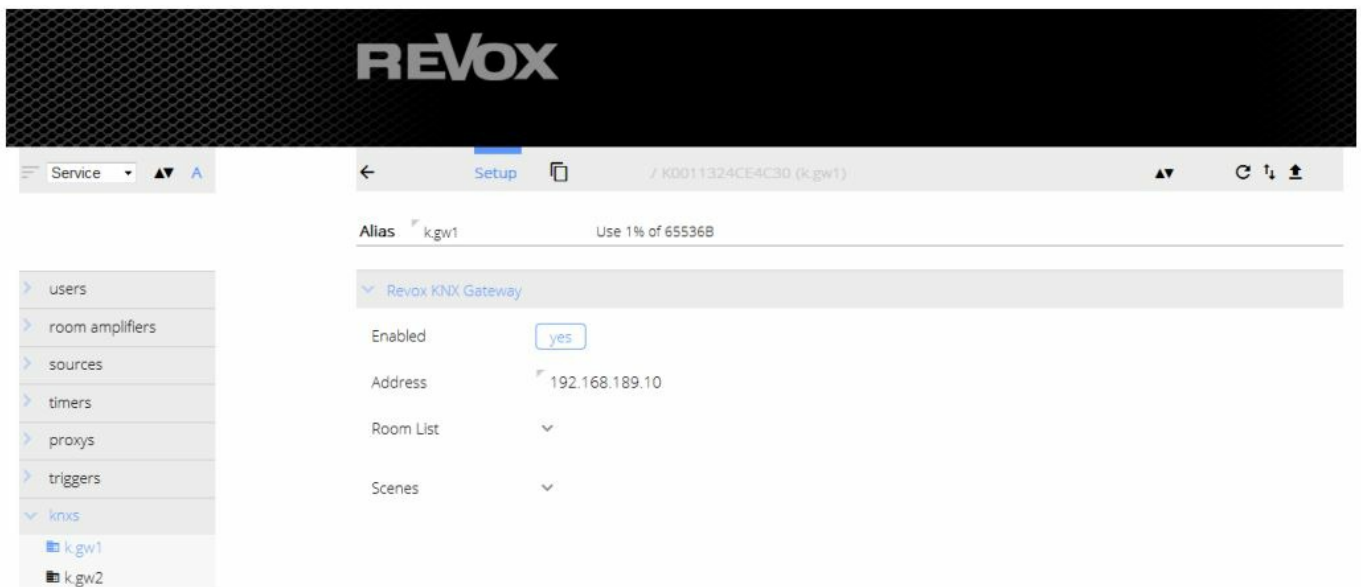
REVOX

Service A

← Setup / K0011324CE4C30 (k.gw1)

Alias k.gw1 Use 1% of 65536B

Revox KNX Gateway

Enabled yes

Address 192.168.189.10

Room List

Scenes

users
room amplifiers
sources
timers
proxys
triggers
knxs
k.gw1
k.gw2